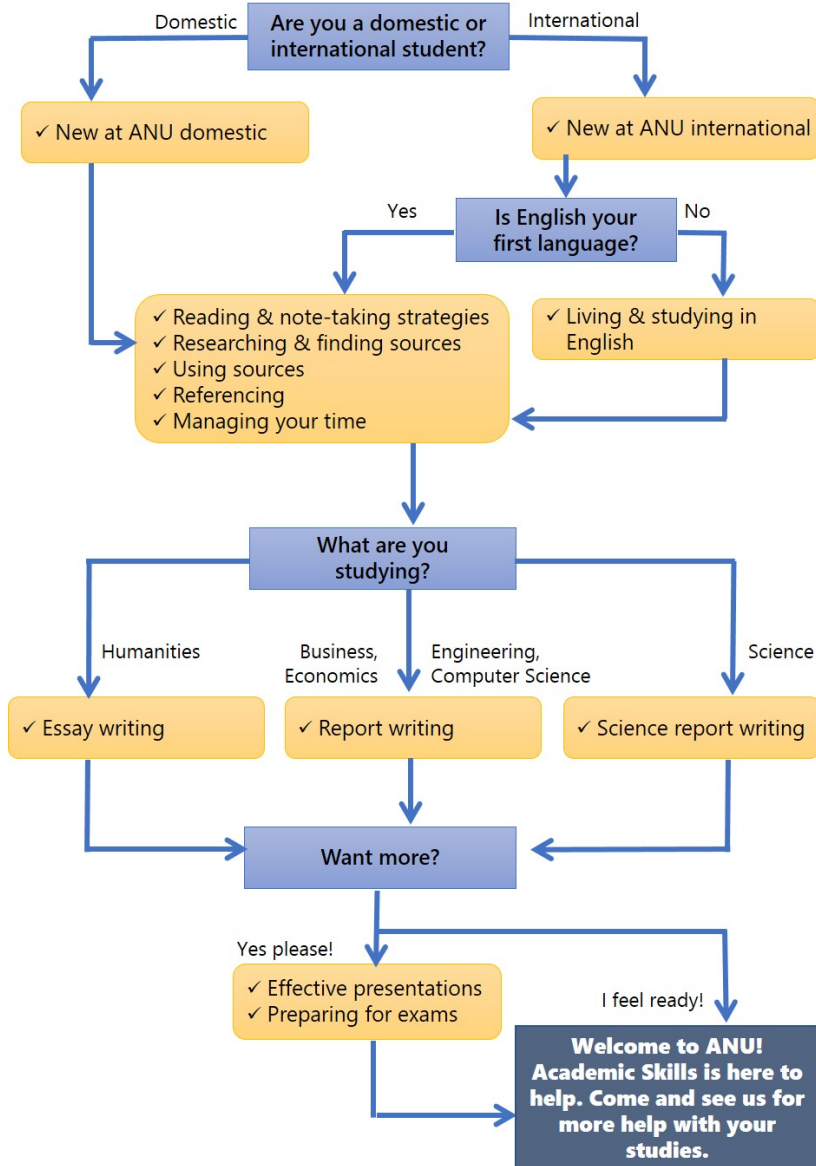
Domestic

Are you a domestic or international student?

International

✓ New at ANU domestic

✓ New at ANU international

Yes

Is English your first language?

No

✓ Reading & note-taking strategies
✓ Researching & finding sources
✓ Using sources
✓ Referencing
✓ Managing your time

✓ Living & studying in English

What are you studying?

Humanities

Business, Economics

Engineering, Computer Science

Science

✓ Essay writing

✓ Report writing

✓ Science report writing

Want more?

Yes please!

✓ Effective presentations
✓ Preparing for exams

I feel ready!

Welcome to ANU! Academic Skills is here to help. Come and see us for more help with your studies.